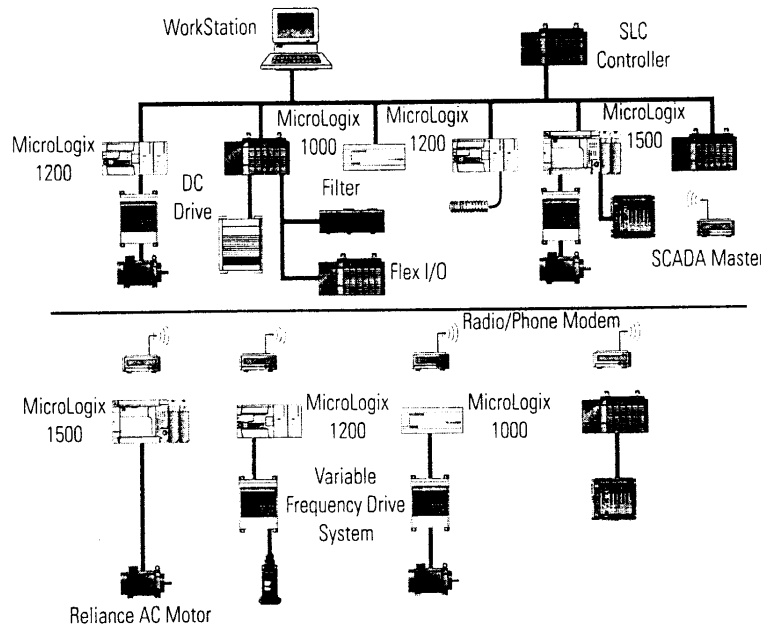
WorkStation

SLC Controller

MicroLogix 1200

MicroLogix 1000

MicroLogix 1200

MicroLogix 1500

DC Drive

Filter

Flex I/O

SCADA Master

Radio/Phone Modem

MicroLogix 1500

MicroLogix 1200

MicroLogix 1000

Variable Frequency Drive System

Reliance AC Motor